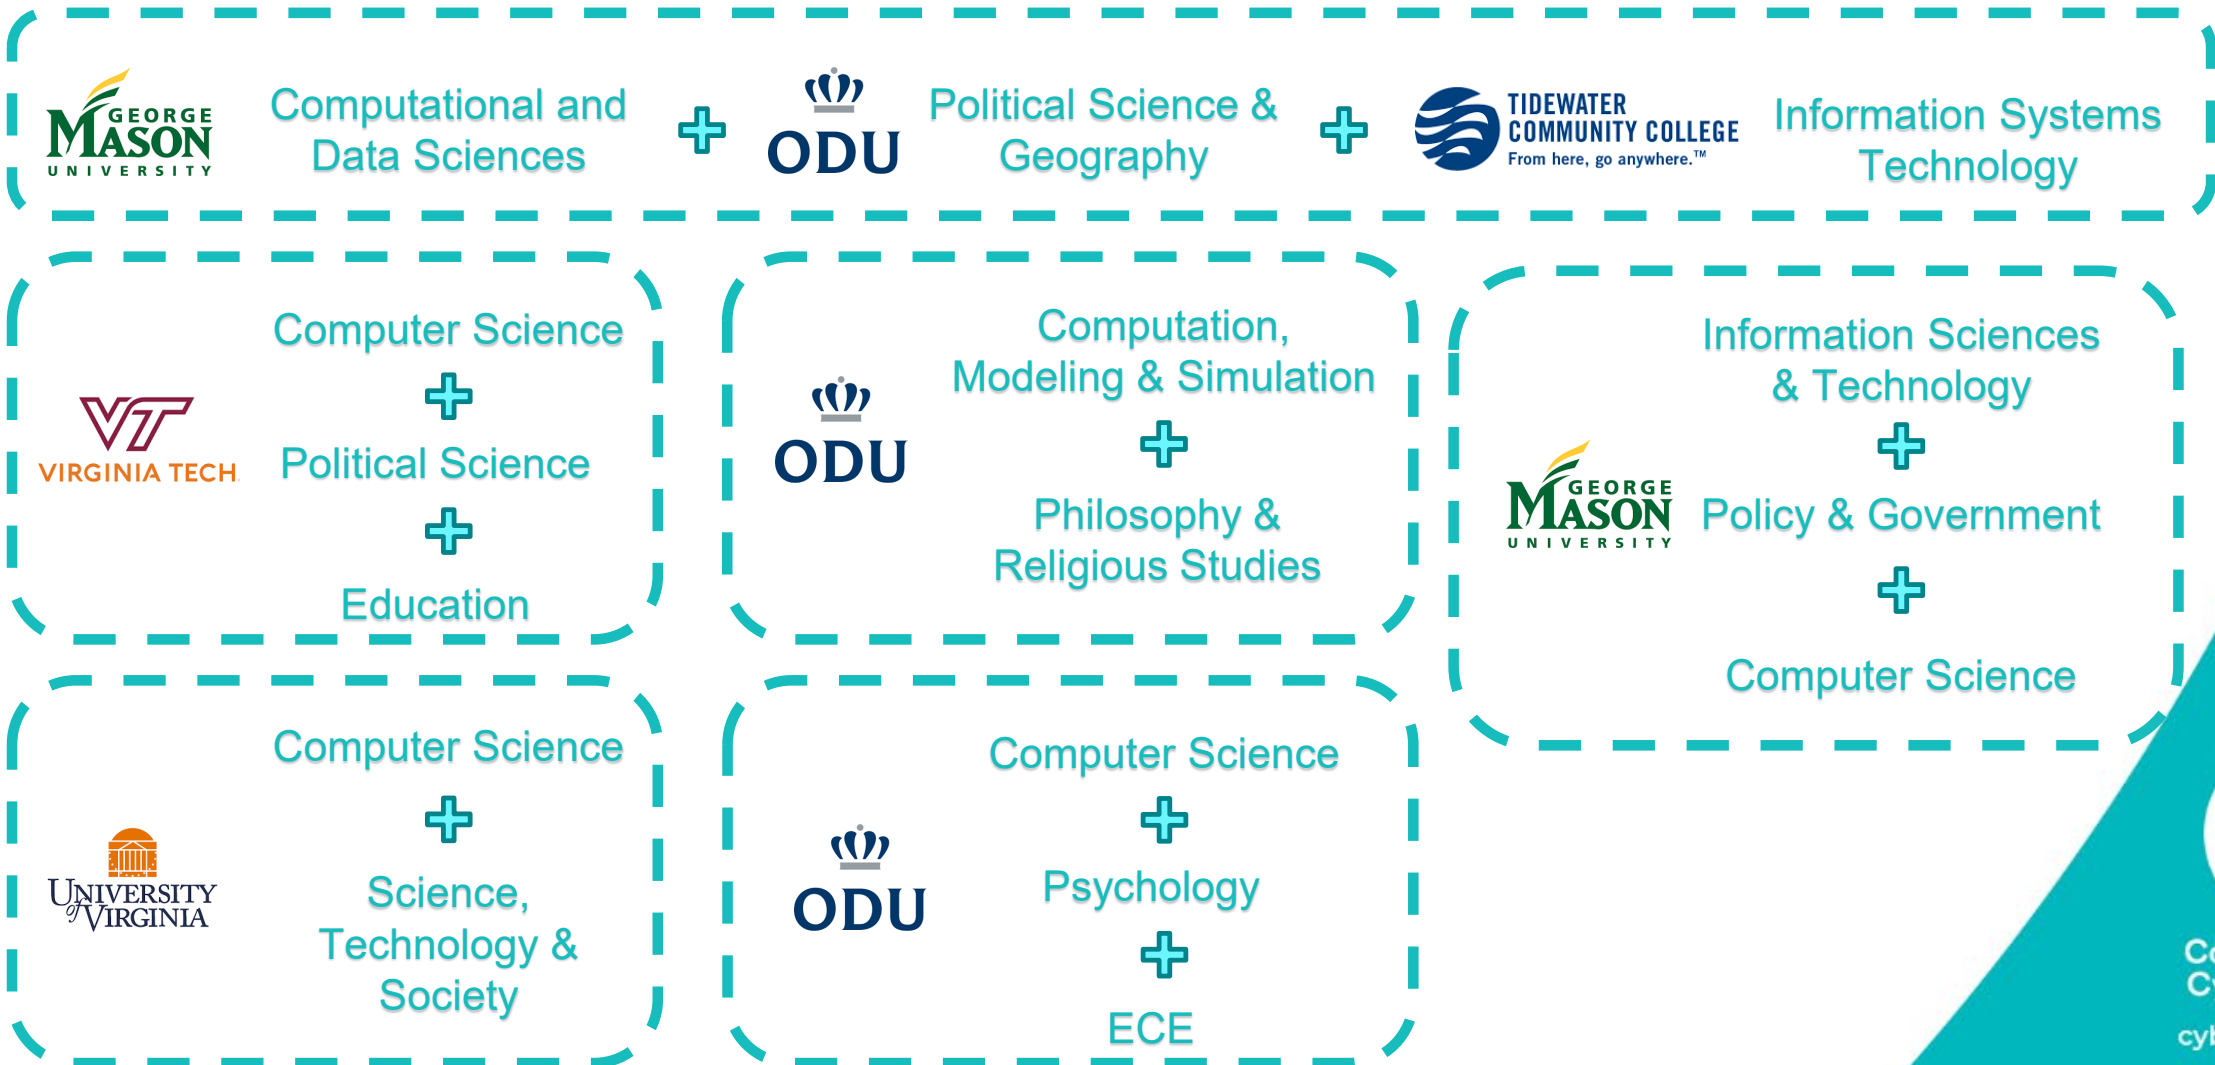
GEORGE MASON UNIVERSITY Computational and Data Sciences + ODU Political Science & Geography + TIDEWATER COMMUNITY COLLEGE From here, go anywhere.™ Information Systems Technology

VIRGINIA TECH

Computer Science
+
Political Science
+
Education

ODU

Computation, Modeling & Simulation
+
Philosophy & Religious Studies

GEORGE MASON UNIVERSITY

Information Sciences & Technology
+
Policy & Government
+
Computer Science

UNIVERSITY of VIRGINIA

Computer Science
+
Science, Technology & Society

ODU

Computer Science
+
Psychology
+
ECE

Co
C
cyb